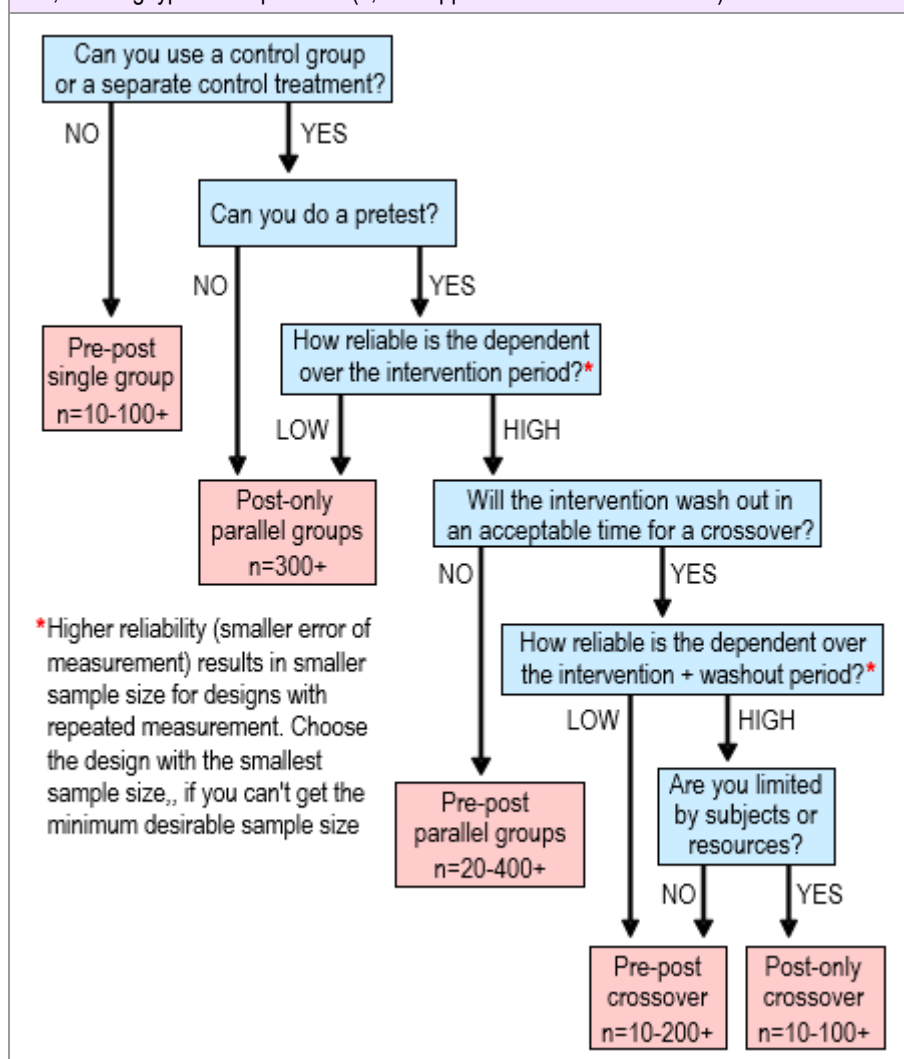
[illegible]

Can you use a control group or a separate control treatment?

NO

YES

Can you do a pretest?

NO

YES

Pre-post single group n=10-100+

How reliable is the dependent over the intervention period?*

LOW

HIGH

Post-only parallel groups n=300+

Will the intervention wash out in an acceptable time for a crossover?

NO

YES

*Higher reliability (smaller error of measurement) results in smaller sample size for designs with repeated measurement. Choose the design with the smallest sample size,, if you can't get the minimum desirable sample size

How reliable is the dependent over the intervention + washout period?*

LOW

HIGH

Are you limited by subjects or resources?

Pre-post parallel groups n=20-400+

NO

YES

Pre-post crossover n=10-200+

Post-only crossover n=10-100+